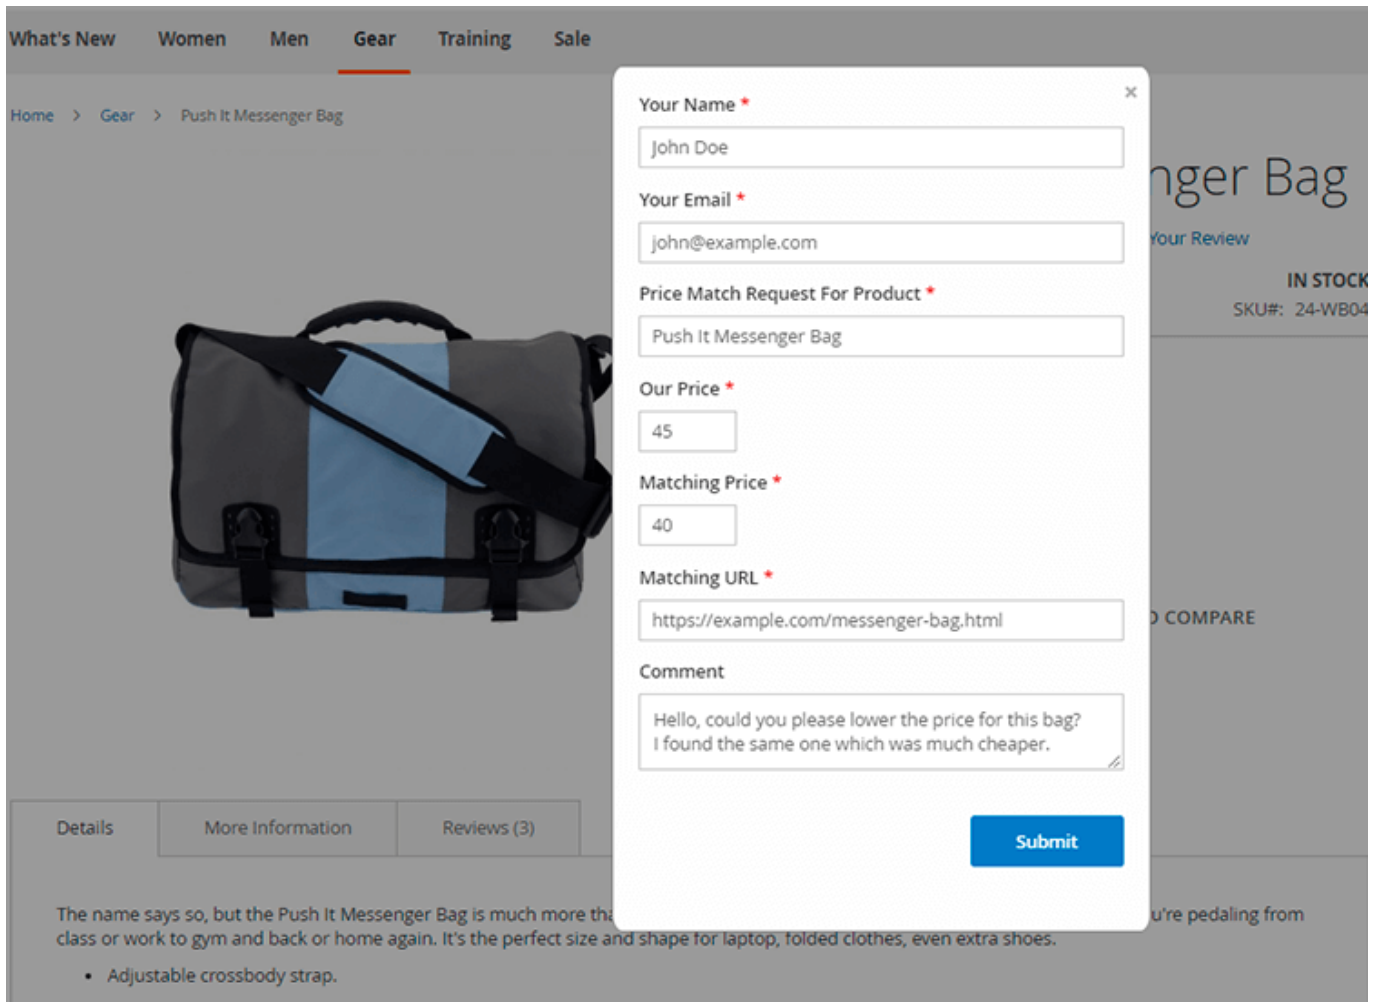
What's New Women Men Gear Training Sale

Home > Gear > Push It Messenger Bag

nger Bag

Your Review

IN STOCK

SKU#: 24-WB04

COMPARE

Details More Information Reviews (3)

The name says so, but the Push It Messenger Bag is much more th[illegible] u're pedaling from class or work to gym and back or home again. It's the perfect size and shape for laptop, folded clothes, even extra shoes.

• Adjustable crossbody strap.

×

Your Name *

John Doe

Your Email *

john@example.com

Price Match Request For Product *

Push It Messenger Bag

Our Price *

45

Matching Price *

40

Matching URL *

https://example.com/messenger-bag.html

Comment

Hello, could you please lower the price for this bag?
I found the same one which was much cheaper.

Submit